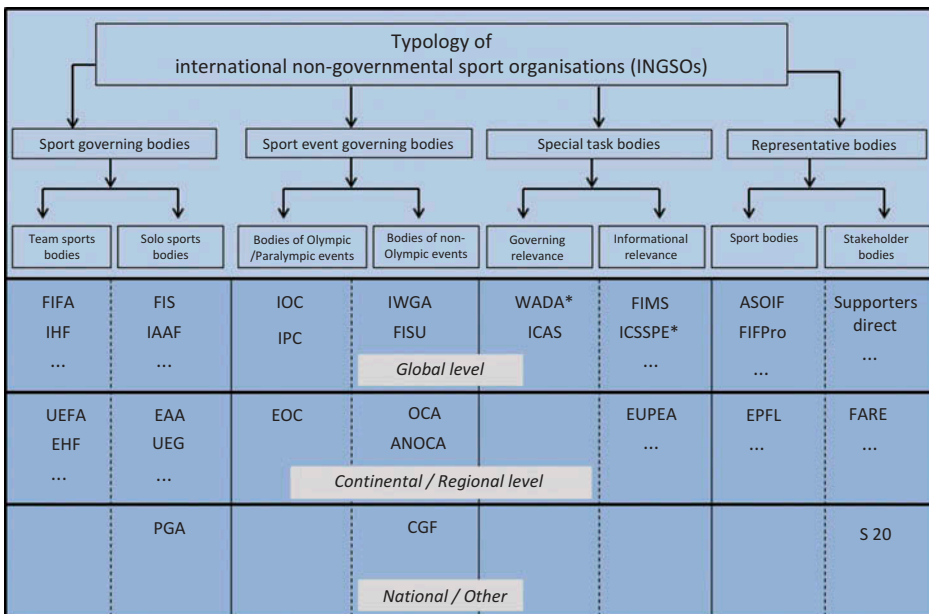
Typology of
international non-governmental sport organisations (INGSOs)

Sport governing bodies | Sport event governing bodies | Special task bodies | Representative bodies

| Team sports bodies | Solo sports bodies | Bodies of Olympic /Paralympic events | Bodies of non-Olympic events | Governing relevance | Informational relevance | Sport bodies | Stakeholder bodies |
|---|---|---|---|---|---|---|---|
| FIFA IHF ... | FIS IAAF ... | IOC IPC | IWGA FISU | WADA* ICAS | FIMS ICSSPE* ... | ASOIF FIFPro ... | Supporters direct ... |
| UEFA EHF ... | EAA UEG ... | EOC | OCA ANOCA | | EUPEA ... | EPFL ... | FARE ... |
| | PGA | | CGF | | | | S 20 |

Global level

Continental / Regional level

National / Other